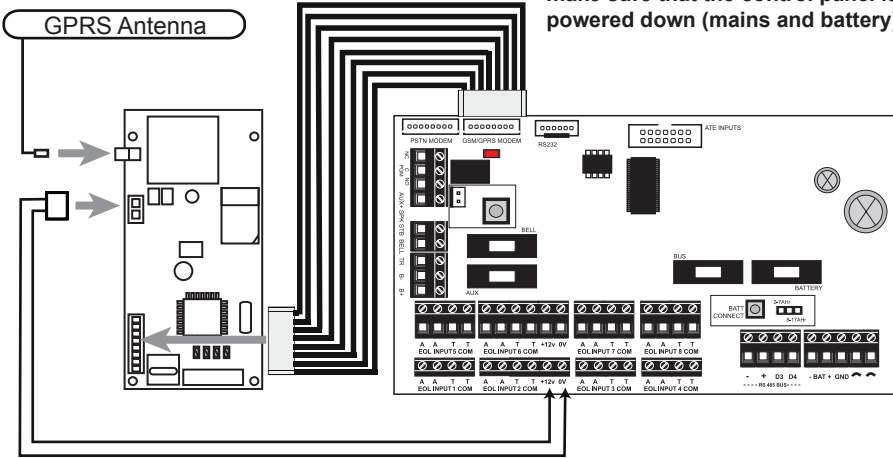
GPRS Antenna

make sure that the control panel is powered down (mains and battery)

PSTN MODEM
GSM/GPRS MODEM
RS232
ATE INPUTS

NC C NO
AUX SPK STB BELL TR B- B+
BELL
AUX
BUS
BATTERY
BATT CONNECT
5-7AHr
8-17AHr

A A T T EOL INPUT 5 COM
A A T T +12v 0V EOL INPUT 6 COM
A A T T EOL INPUT 7 COM
A A T T EOL INPUT 8 COM
A A T T EOL INPUT 1 COM
A A T T +12v 0V EOL INPUT 2 COM
A A T T EOL INPUT 3 COM
A A T T EOL INPUT 4 COM
- + D3 D4 RS 485 BUS
- BAT + GND